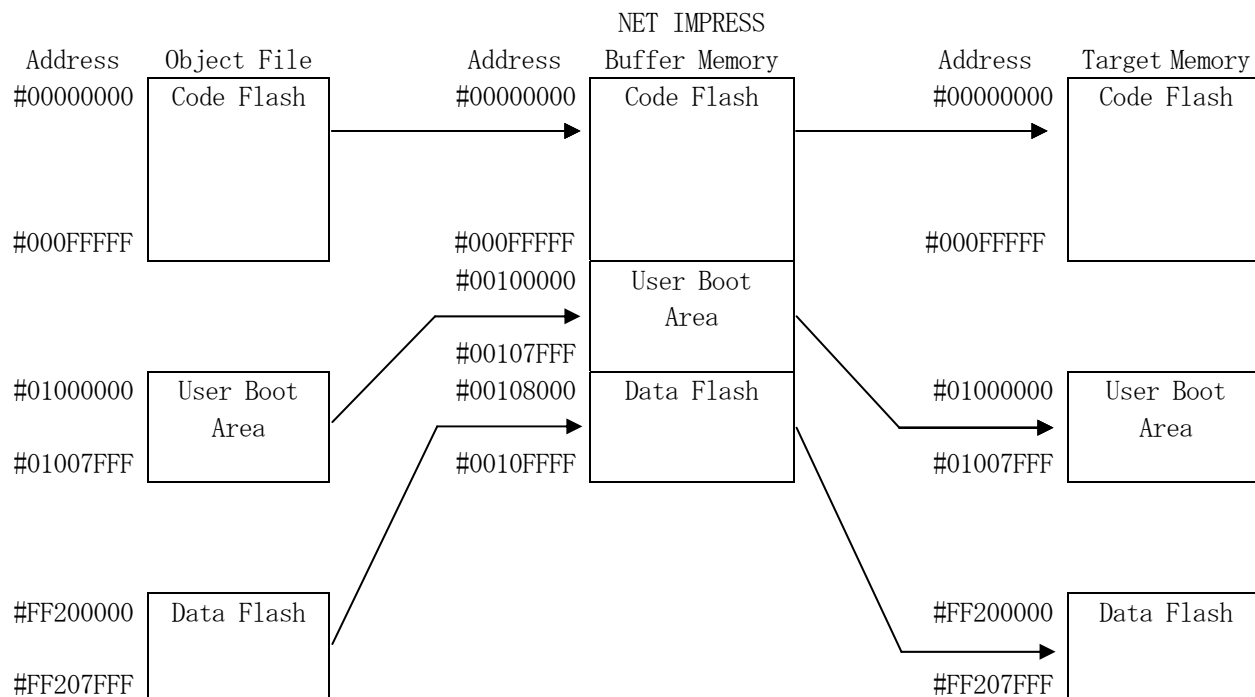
NET IMPRESS

Address

Object File

Address

Buffer Memory

Address

Target Memory

#00000000

Code Flash

#00000000

Code Flash

#00000000

Code Flash

#000FFFFF

#000FFFFF

#000FFFFF

#00100000

User Boot Area

#00107FFF

#01000000

User Boot Area

#00108000

Data Flash

#01000000

User Boot Area

#01007FFF

#0010FFFF

#01007FFF

#FF200000

Data Flash

#FF200000

Data Flash

#FF207FFF

#FF207FFF